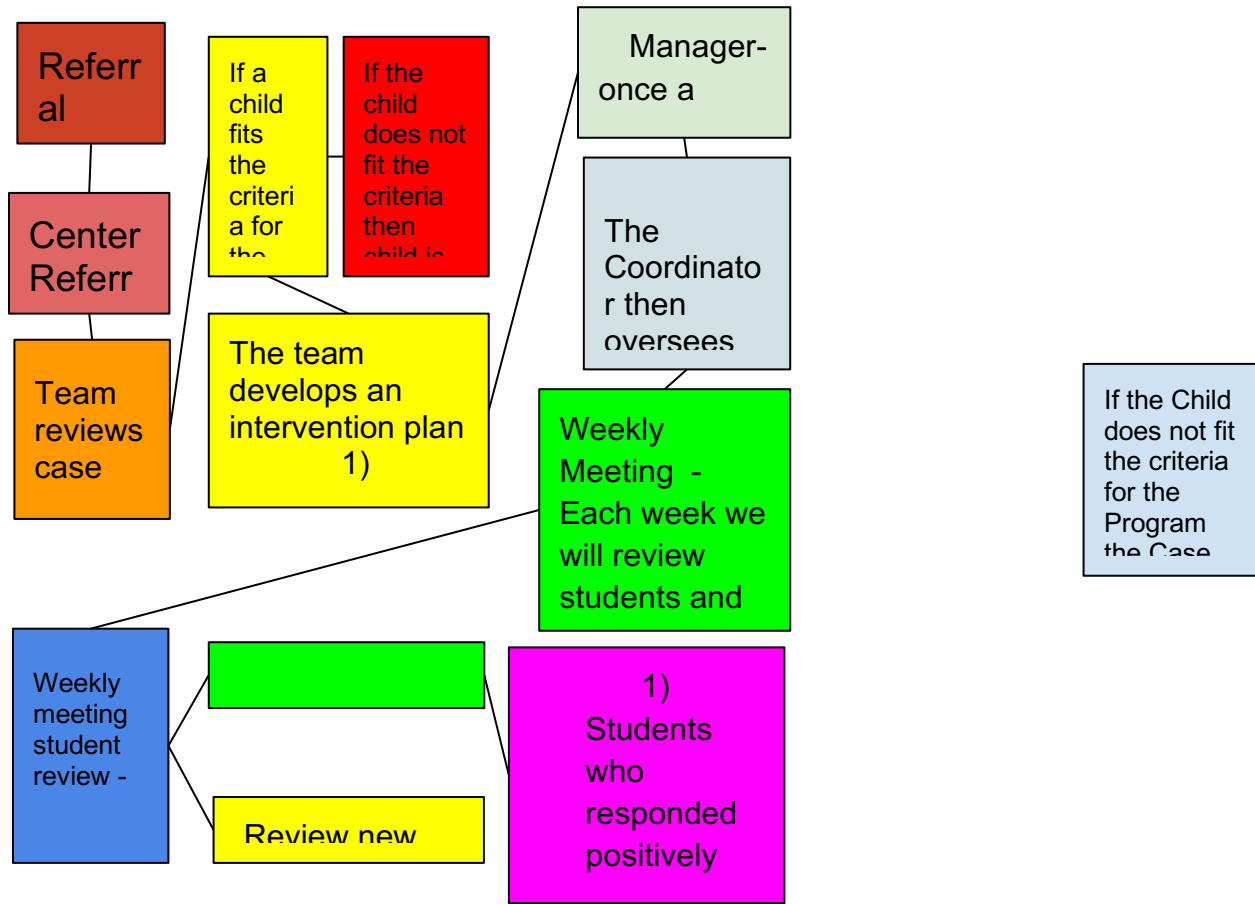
Referral

Center Referr

Team reviews case

If a child fits the criteria for the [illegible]

If the child does not fit the criteria then child is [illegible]

The team develops an intervention plan 1)

Manager- once a

The Coordinator then oversees

Weekly Meeting - Each week we will review students and

If the Child does not fit the criteria for the Program the Case

Weekly meeting student review -

Review new

1) Students who responded positively